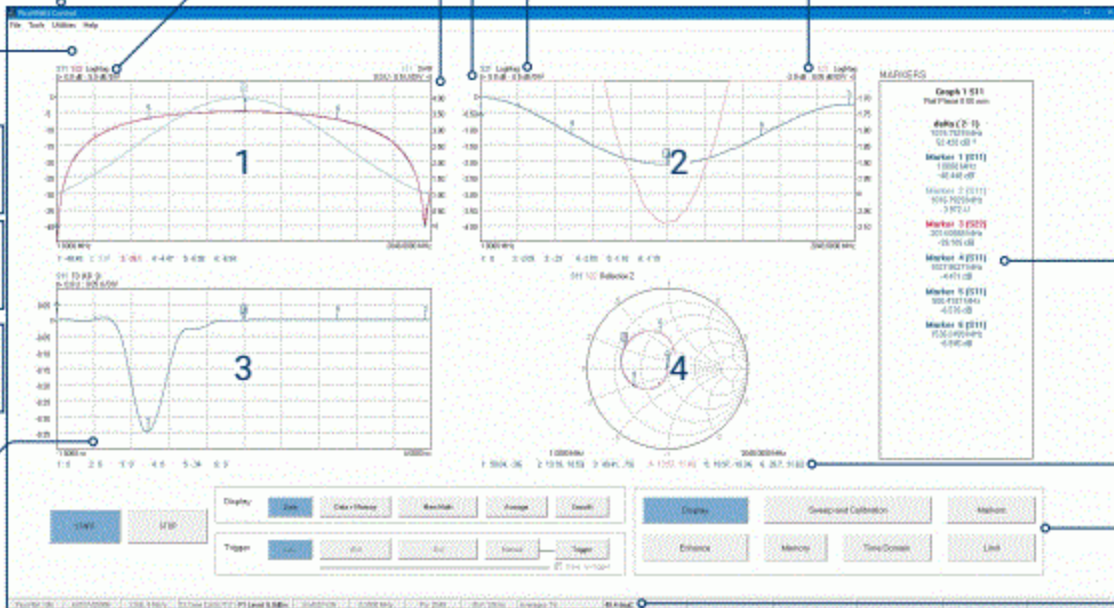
RuzVNA Control
File Tools Utilities Help

S11 S22 LogMag
S11 SWR
1
1.0000 MHz
2040.0000 MHz

S21 LogMag
S21 LogMag
2
1.0000 MHz
2040.0000 MHz

S11 TD-RB Gt
3

S11 S22 Reflection Z
4
1.0000 MHz
2040.0000 MHz

MARKERS
Graph 1 S11
Ref Plane 0.00 mm
delta (2-1)
Marker 1 (S11)
Marker 2 (S11)
Marker 3 (S22)
Marker 4 (S11)
Marker 5 (S11)
Marker 6 (S11)

Start
Stop
Display:
Data
Data / Memory
Res/Math
Average
Smooth
Trigger:
Int
Ext
Bus
Reload
Trigger
Display
Sweep and Calibration
Markers
Enhance
Memory
Time Domain
Limit